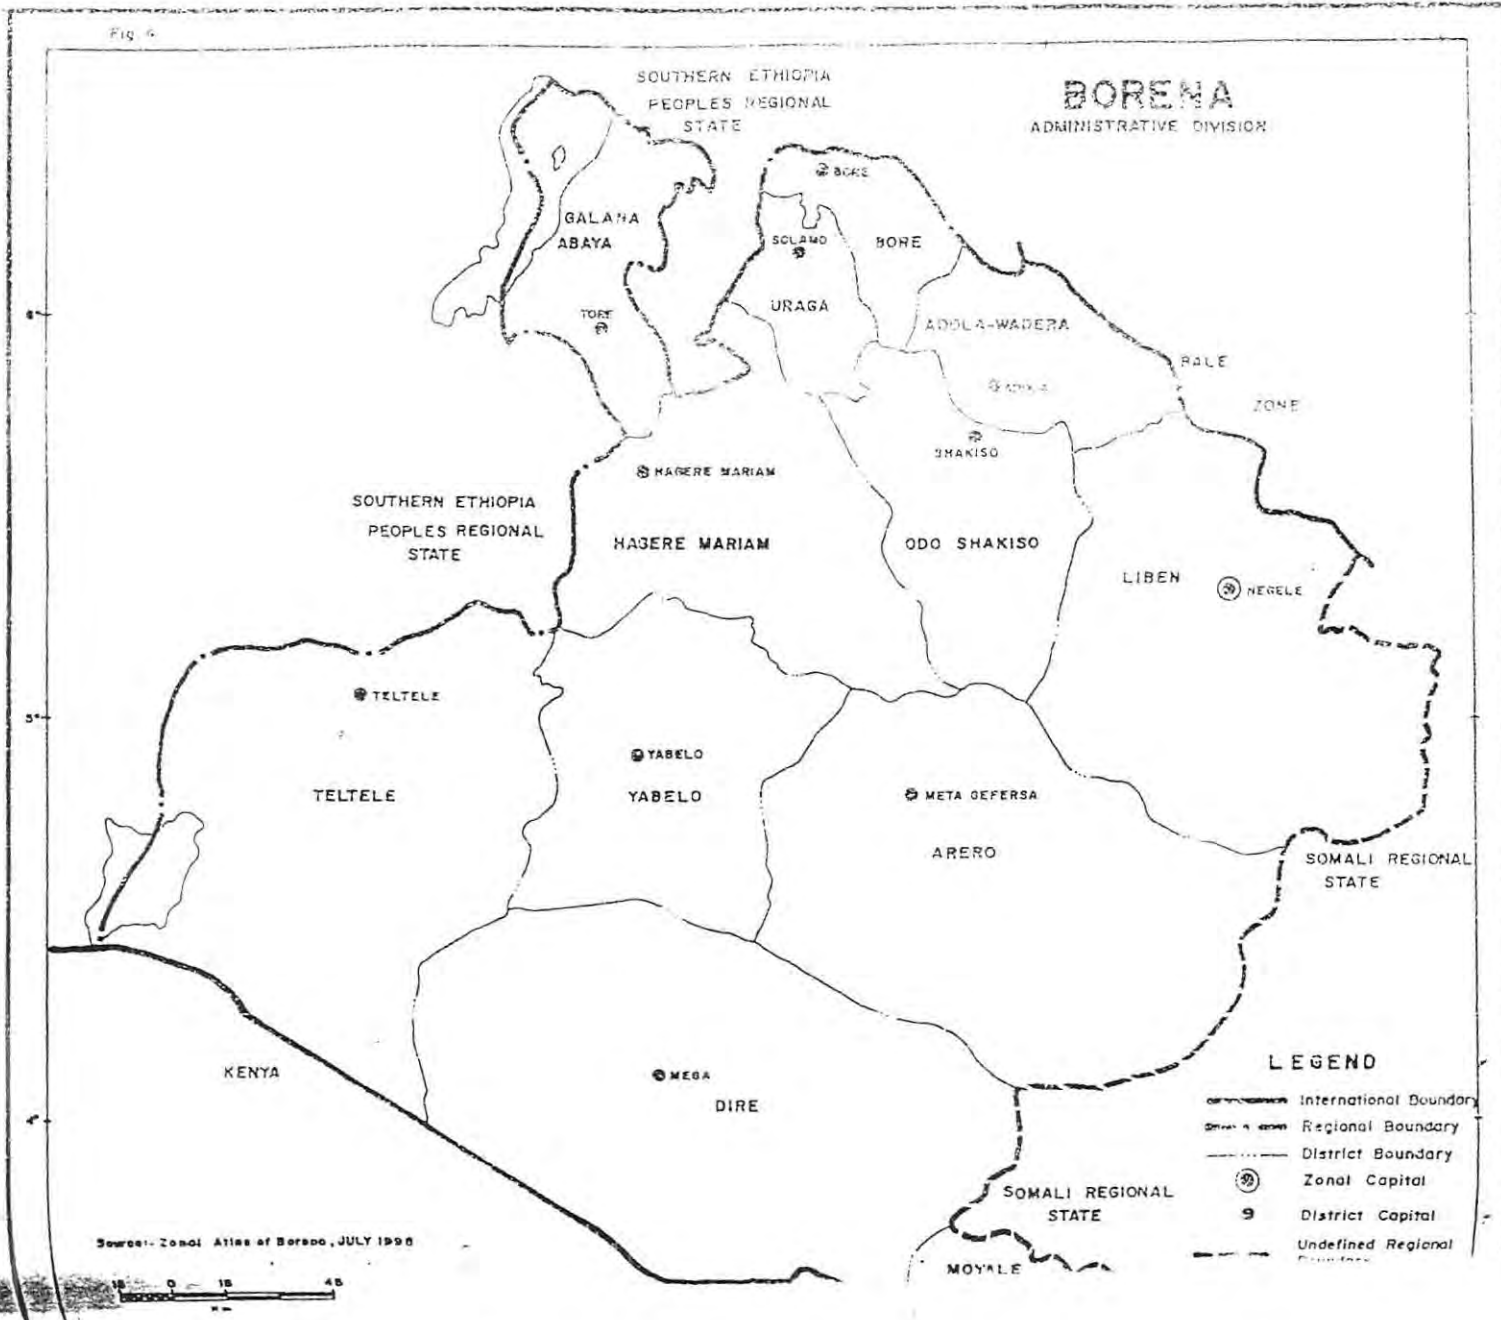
Fig. 6

SOUTHERN ETHIOPIA PEOPLES REGIONAL STATE

BORENA
ADMINISTRATIVE DIVISION

BORE

GALANA ABAYA

SOLAMO

BORE

URAGA

TORE

ADOLA-WADERA

BALE

ADOLA

ZONE

SHAKISO

HAGERE MARIAM

SOUTHERN ETHIOPIA PEOPLES REGIONAL STATE

HAGERE MARIAM

ODO SHAKISO

LIBEN

NEGELE

6°

5°

4°

TELTELE

YABELO

TELTELE

YABELO

META GEFERSA

AREDO

SOMALI REGIONAL STATE

KENYA

MEGA

DIRE

LEGEND

International Boundary
Regional Boundary
District Boundary
Zonal Capital
District Capital
Undefined Regional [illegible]

SOMALI REGIONAL STATE

MOYALE

Source:- Zonal Atlas of Borena, JULY 1996

15 0 15 45
Km